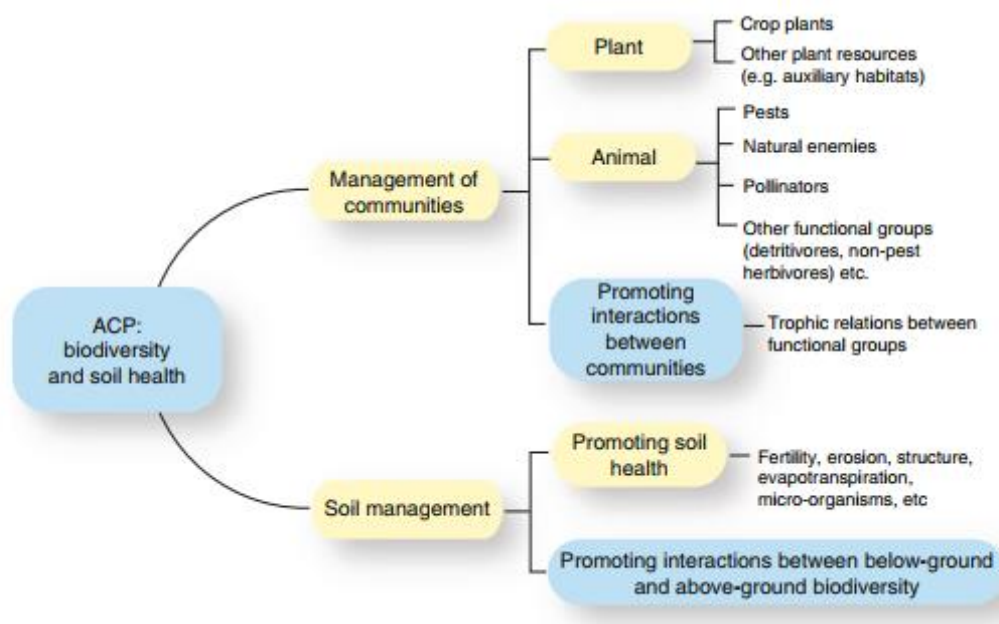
ACP: biodiversity and soil health

Management of communities

Plant

Crop plants

Other plant resources (e.g. auxiliary habitats)

Animal

Pests

Natural enemies

Pollinators

Other functional groups (detritivores, non-pest herbivores) etc.

Promoting interactions between communities

Trophic relations between functional groups

Soil management

Promoting soil health

Fertility, erosion, structure, evapotranspiration, micro-organisms, etc

Promoting interactions between below-ground and above-ground biodiversity